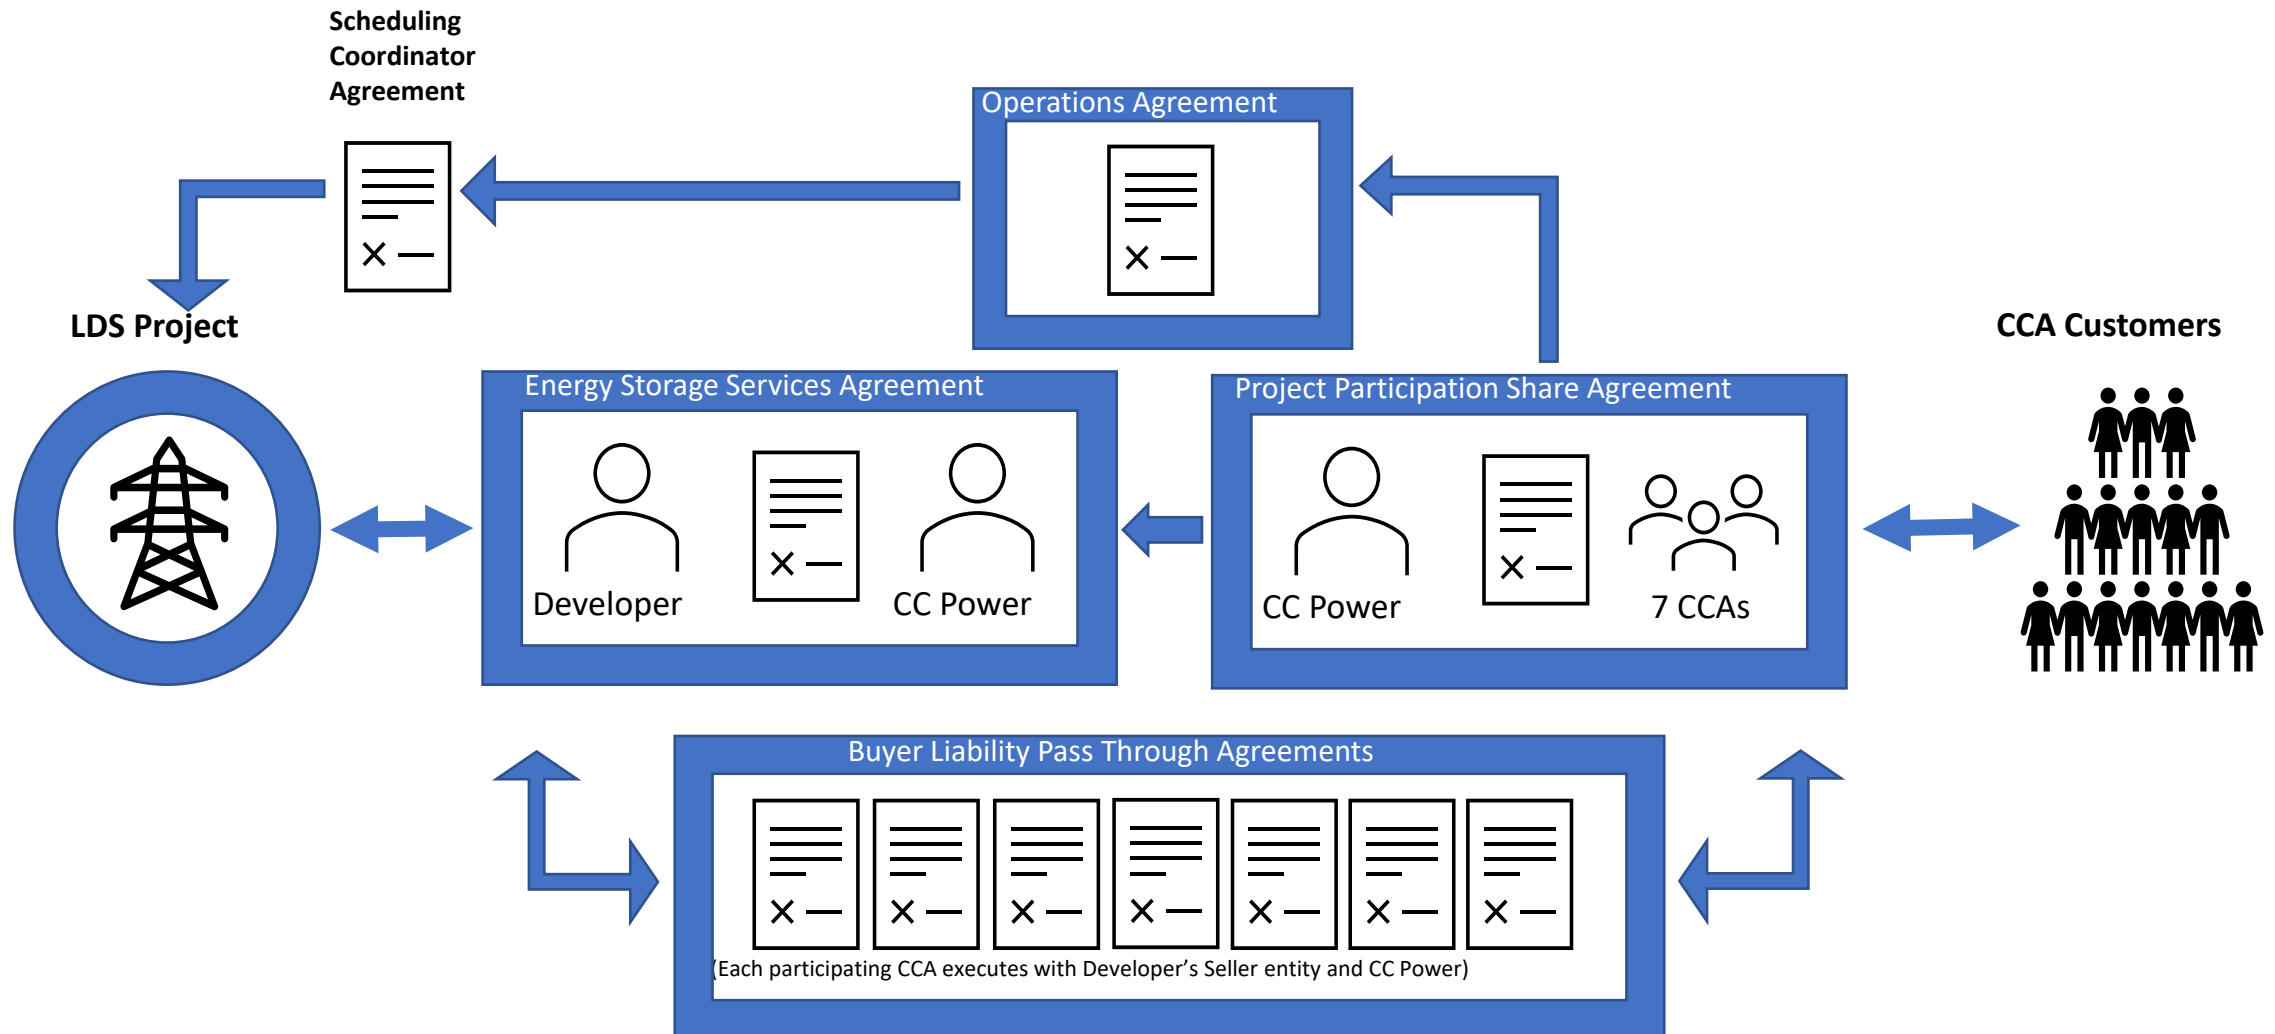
Scheduling Coordinator Agreement

Operations Agreement

LDS Project

CCA Customers

Energy Storage Services Agreement

Developer

CC Power

Project Participation Share Agreement

CC Power

7 CCAs

Buyer Liability Pass Through Agreements

(Each participating CCA executes with Developer's Seller entity and CC Power)